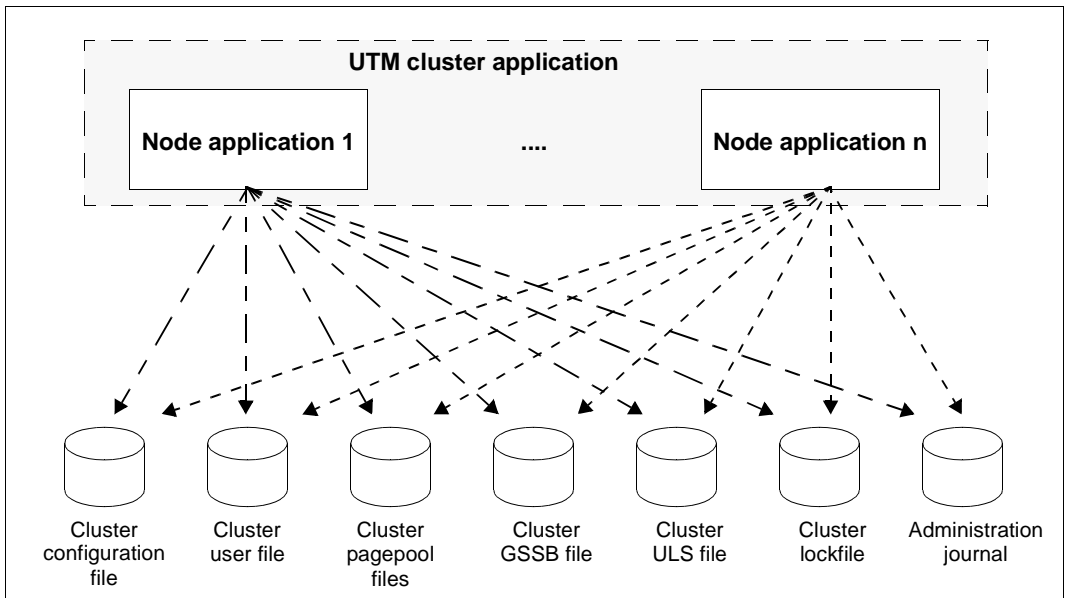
UTM cluster application

Node application 1

....

Node application n

Cluster configuration file

Cluster user file

Cluster pagepool files

Cluster GSSB file

Cluster ULS file

Cluster lockfile

Administration journal